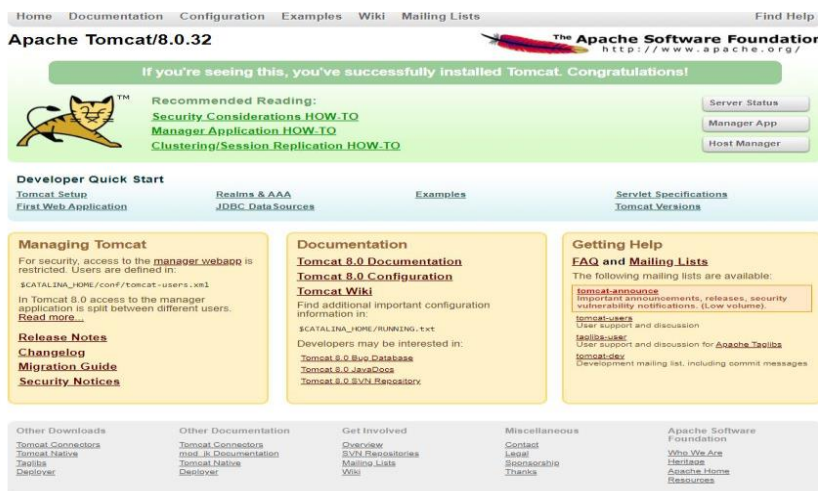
Home Documentation Configuration Examples Wiki Mailing Lists Find Help

Apache Tomcat/8.0.32

The Apache Software Foundation
http://www.apache.org/

If you're seeing this, you've successfully installed Tomcat. Congratulations!

TM

Recommended Reading:
Security Considerations HOW-TO
Manager Application HOW-TO
Clustering/Session Replication HOW-TO

Server Status
Manager App
Host Manager

Developer Quick Start
Tomcat Setup
First Web Application
Realms & AAA
JDBC DataSources
Examples
Servlet Specifications
Tomcat Versions

Managing Tomcat
For security, access to the manager webapp is restricted. Users are defined in:
$CATALINA_HOME/conf/tomcat-users.xml
In Tomcat 8.0 access to the manager application is split between different users. Read more...
Release Notes
Changelog
Migration Guide
Security Notices

Documentation
Tomcat 8.0 Documentation
Tomcat 8.0 Configuration
Tomcat Wiki
Find additional important configuration information in:
$CATALINA_HOME/RUNNING.txt
Developers may be interested in:
Tomcat 8.0 Bug Database
Tomcat 8.0 JavaDocs
Tomcat 8.0 SVN Repository

Getting Help
FAQ and Mailing Lists
The following mailing lists are available:
tomcat-announce
Important announcements, releases, security vulnerability notifications. (Low volume).
tomcat-users
User support and discussion
taglibs-user
User support and discussion for Apache Taglibs
tomcat-dev
Development mailing list, including commit messages

Other Downloads
Tomcat Connectors
Tomcat Native
Taglibs
Deployer

Other Documentation
Tomcat Connectors
mod_jk Documentation
Tomcat Native
Deployer

Get Involved
Overview
SVN Repositories
Mailing Lists
Wiki

Miscellaneous
Contact
Legal
Sponsorship
Thanks

Apache Software Foundation
Who We Are
Heritage
Apache Home
Resources